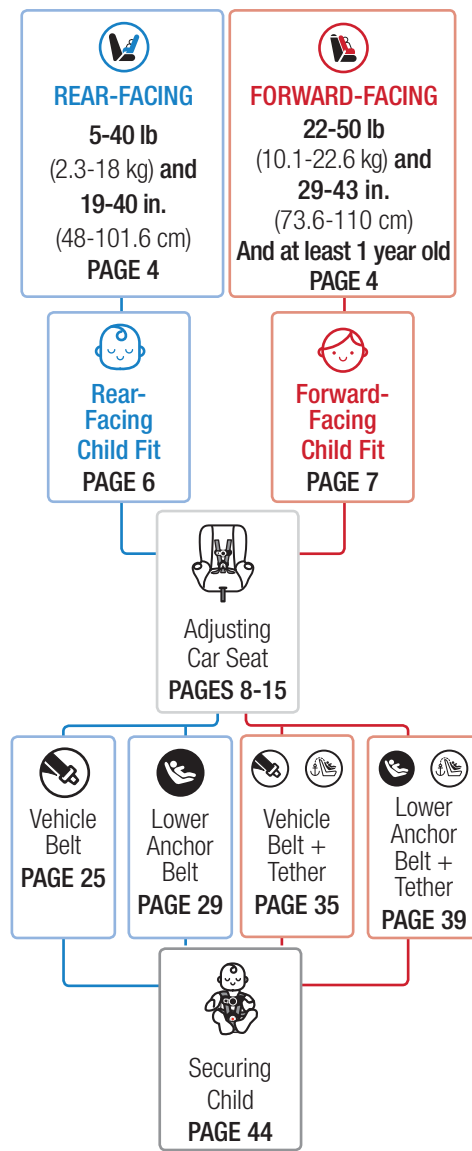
REAR-FACING
5-40 lb
(2.3-18 kg) and
19-40 in.
(48-101.6 cm)
PAGE 4

FORWARD-FACING
22-50 lb
(10.1-22.6 kg) and
29-43 in.
(73.6-110 cm)
And at least 1 year old
PAGE 4

Rear-Facing Child Fit
PAGE 6

Forward-Facing Child Fit
PAGE 7

Adjusting Car Seat
PAGES 8-15

Vehicle Belt
PAGE 25

Lower Anchor Belt
PAGE 29

Vehicle Belt + Tether
PAGE 35

Lower Anchor Belt + Tether
PAGE 39

Securing Child
PAGE 44